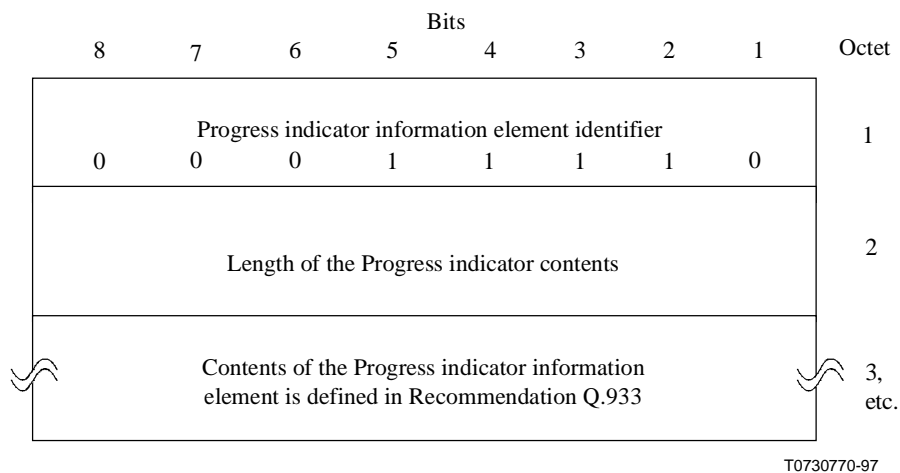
| Bits 8 | 7 | 6 | 5 | 4 | 3 | 2 | 1 | Octet |
|---|---|---|---|---|---|---|---|---|
| Progress indicator information element identifier 0 | 0 | 0 | 1 | 1 | 1 | 1 | 0 | 1 |
| Length of the Progress indicator contents | | | | | | | | 2 |
| Contents of the Progress indicator information element is defined in Recommendation Q.933 | | | | | | | | 3, etc. |

T0730770-97